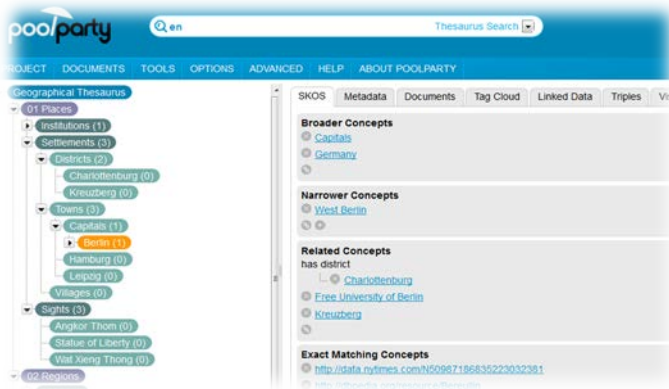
poolparty

en

Thesaurus Search

ROJECT DOCUMENTS TOOLS OPTIONS ADVANCED HELP ABOUT POOLPARTY

Geographical Thesaurus
01 Places
Institutions (1)
Settlements (3)
Districts (2)
Charlottenburg (0)
Kreuzberg (0)
Towns (3)
Capitals (1)
Berlin (1)
Hamburg (0)
Leipzig (0)
Villages (0)
Sights (3)
Angkor Thom (0)
Statue of Liberty (0)
Wat Xieng Thong (0)
02 Regions

SKOS | Metadata | Documents | Tag Cloud | Linked Data | Triples | Vi

Broader Concepts
Capitals
Germany

Narrower Concepts
West Berlin

Related Concepts
has district
Charlottenburg
Free University of Berlin
Kreuzberg

Exact Matching Concepts
http://data.nytimes.com/N50987186835223032381
http://dbpedia.org/resource/Berlin